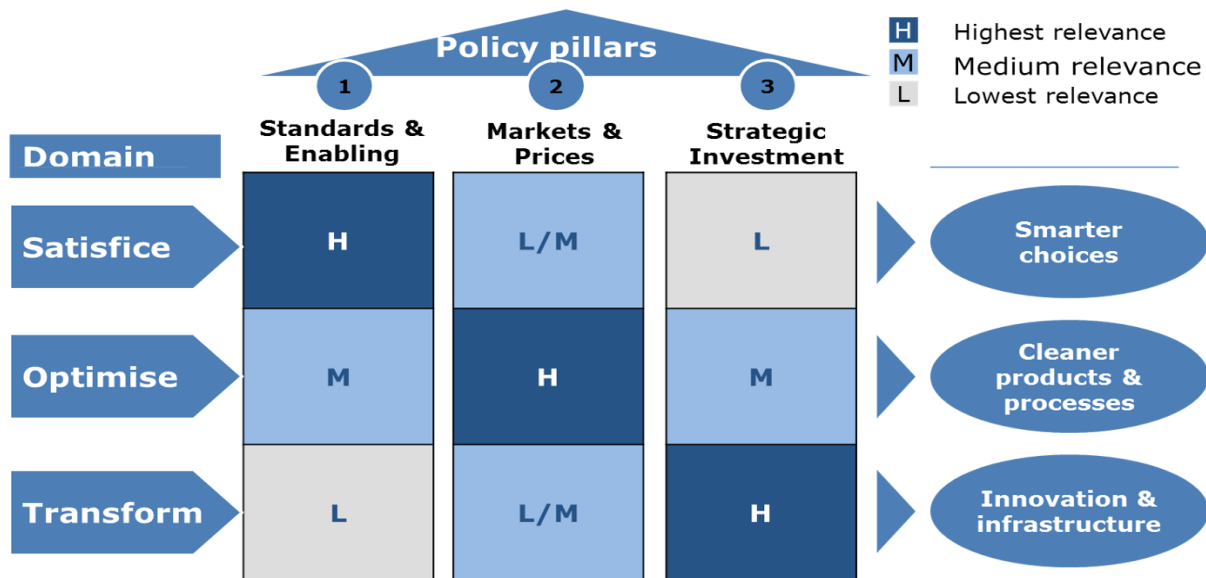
Policy pillars

H Highest relevance
M Medium relevance
L Lowest relevance

| Domain | 1 Standards & Enabling | 2 Markets & Prices | 3 Strategic Investment | |
|---|---|---|---|---|
| Satisfice | H | L/M | L | Smarter choices |
| Optimise | M | H | M | Cleaner products & processes |
| Transform | L | L/M | H | Innovation & infrastructure |